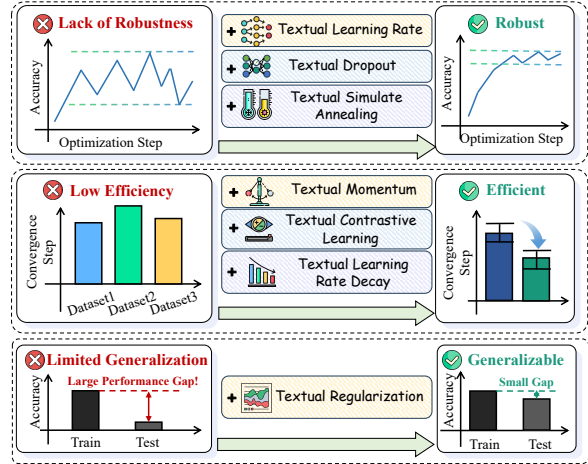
Lack of Robustness

Accuracy

Optimization Step

+ Textual Learning Rate

+ Textual Dropout

+ Textual Simulate Annealing

Robust

Accuracy

Optimization Step

Low Efficiency

Convergence Step

Dataset1 Dataset2 Dataset3

+ Textual Momentum

+ Textual Contrastive Learning

+ Textual Learning Rate Decay

Efficient

Convergence Step

Limited Generalization

Accuracy

Large Performance Gap!

Train Test

+ Textual Regularization

Generalizable

Accuracy

Small Gap

Train Test